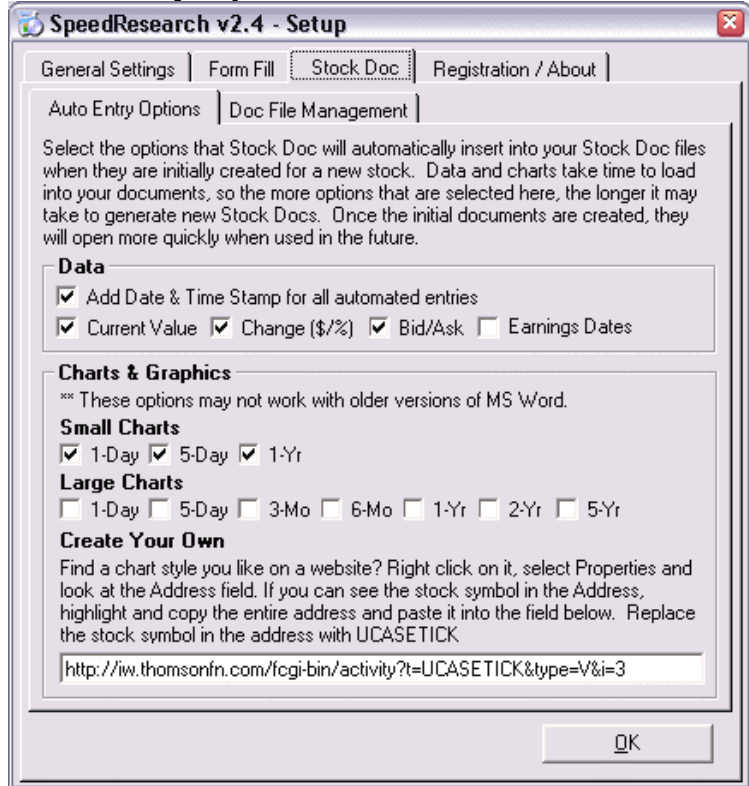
SpeedResearch v2.4 - Setup

General Settings | Form Fill | Stock Doc | Registration / About

Auto Entry Options | Doc File Management

Select the options that Stock Doc will automatically insert into your Stock Doc files when they are initially created for a new stock. Data and charts take time to load into your documents, so the more options that are selected here, the longer it may take to generate new Stock Docs. Once the initial documents are created, they will open more quickly when used in the future.

Data

☑ Add Date & Time Stamp for all automated entries

☑ Current Value ☑ Change ($/%) ☑ Bid/Ask ☐ Earnings Dates

Charts & Graphics

** These options may not work with older versions of MS Word.

Small Charts

☑ 1-Day ☑ 5-Day ☑ 1-Yr

Large Charts

☐ 1-Day ☐ 5-Day ☐ 3-Mo ☐ 6-Mo ☐ 1-Yr ☐ 2-Yr ☐ 5-Yr

Create Your Own

Find a chart style you like on a website? Right click on it, select Properties and look at the Address field. If you can see the stock symbol in the Address, highlight and copy the entire address and paste it into the field below. Replace the stock symbol in the address with UCASETICK

http://iw.thomsonfn.com/fcgi-bin/activity?t=UCASETICK&type=V&i=3

OK